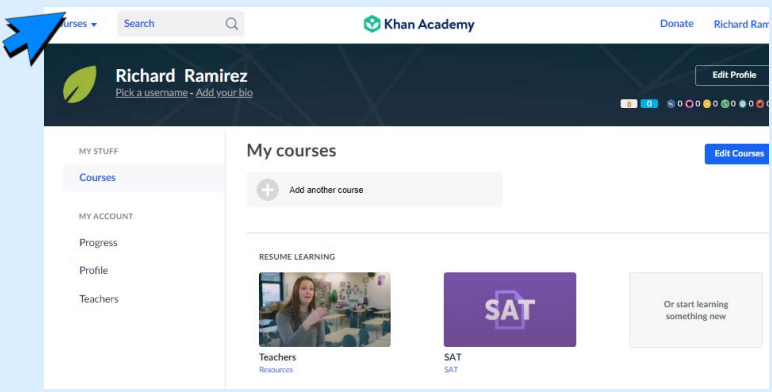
urses ▾ Search

Khan Academy

Donate Richard Ram

Richard Ramirez
Pick a username - Add your bio

Edit Profile

0 0 0 0 0 0 0 0

MY STUFF
Courses

MY ACCOUNT
Progress
Profile
Teachers

My courses

Edit Courses

Add another course

RESUME LEARNING

Teachers
Resources

SAT
SAT
SAT

Or start learning something new